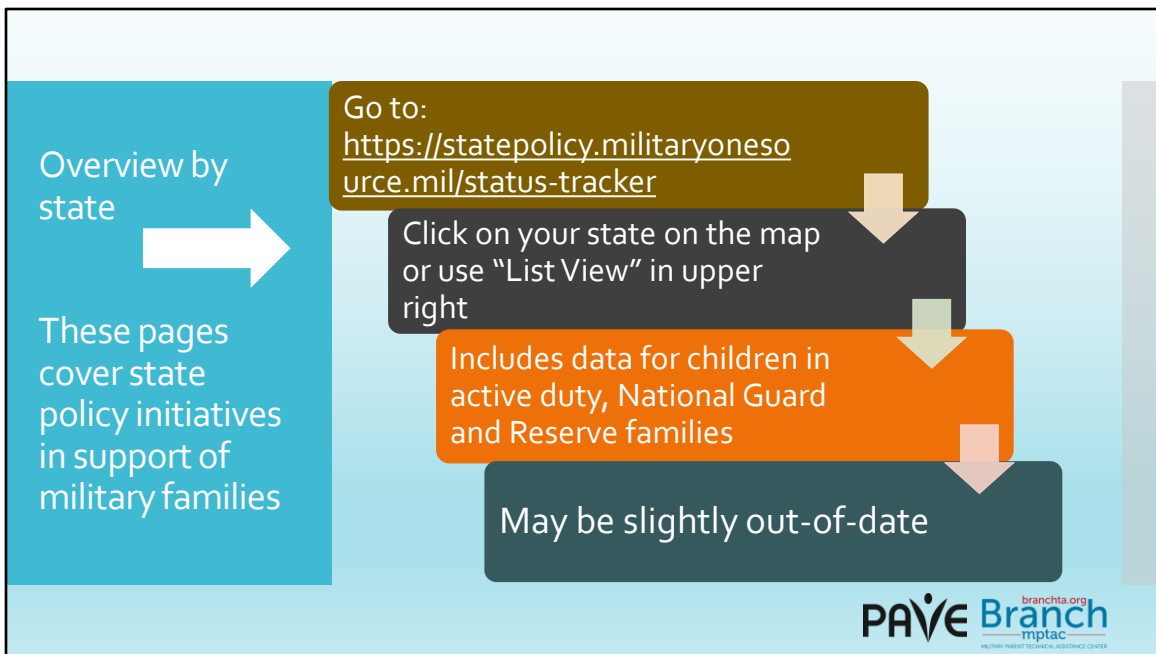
Overview by state

These pages cover state policy initiatives in support of military families

Go to: https://statepolicy.militaryonesource.mil/status-tracker

Click on your state on the map or use "List View" in upper right

Includes data for children in active duty, National Guard and Reserve families

May be slightly out-of-date

PAVE branchta.org Branch mptac MILITARY PARENT TECHNICAL ASSISTANCE CENTER